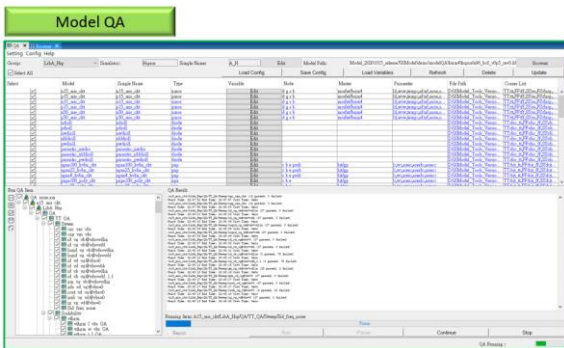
Model QA

Setting Config Help

Group: Standard: Simple Name: Edit Model Path:

Select All

Load Config Save Config Load Variables Refresh Delete Update

Select Model Simple Name Type Variable Node Master Parameter File Path Corner List

Run QA Item

QA Result

Continue Stop

QA Process :